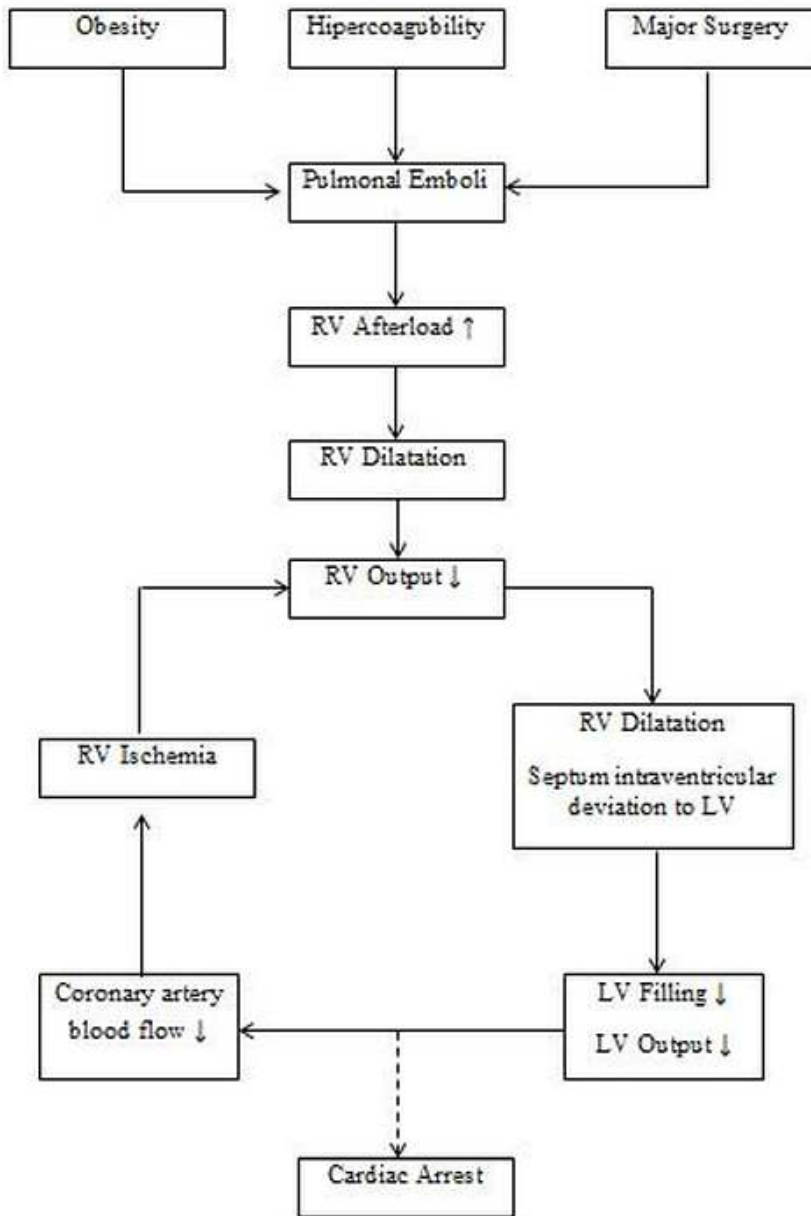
Obesity

Hipercoagubility

Major Surgery

Pulmonal Emboli

RV Afterload ↑

RV Dilatation

RV Output ↓

RV Dilatation

Septum intraventricular deviation to LV

LV Filling ↓

LV Output ↓

Coronary artery blood flow ↓

RV Ischemia

Cardiac Arrest